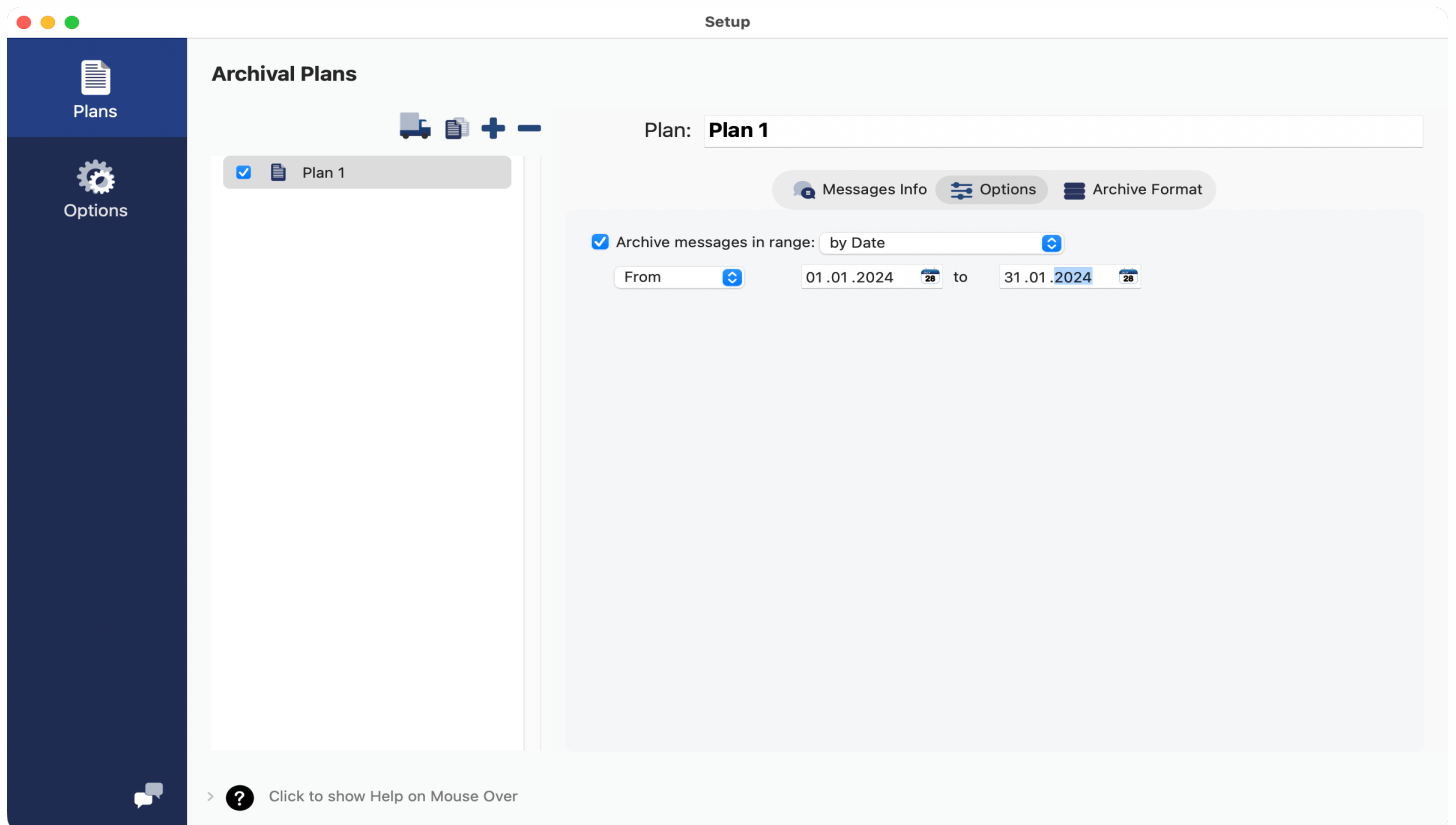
Setup

Plans

Options

Archival Plans

Plan 1

Plan: Plan 1

Messages Info Options Archive Format

Archive messages in range: by Date

From 01.01.2024 28 to 31.01.2024 28

Click to show Help on Mouse Over